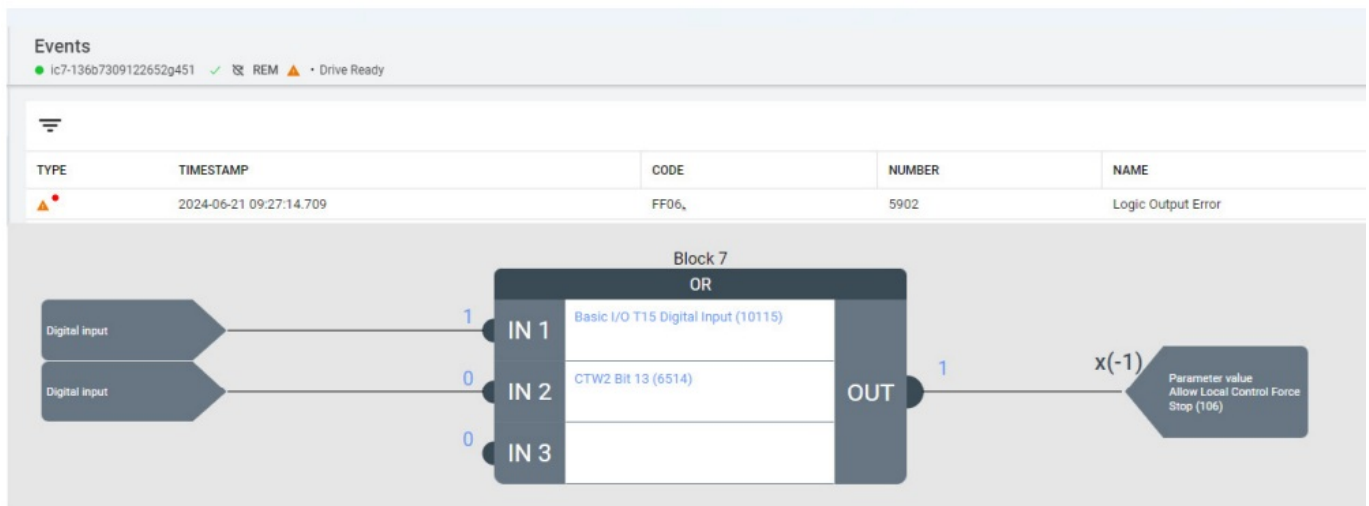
Events
ic7-136b7309122652g451 ✓ REM • Drive Ready

| TYPE | TIMESTAMP | CODE | NUMBER | NAME |
|---|---|---|---|---|
| | 2024-06-21 09:27:14.709 | FF06 | 5902 | Logic Output Error |

Block 7
OR

Digital input
1
IN 1
Basic I/O T15 Digital Input (10115)

Digital input
0
IN 2
CTW2 Bit 13 (6514)

0
IN 3

OUT
1
x(-1)
Parameter value
Allow Local Control Force Stop (106)